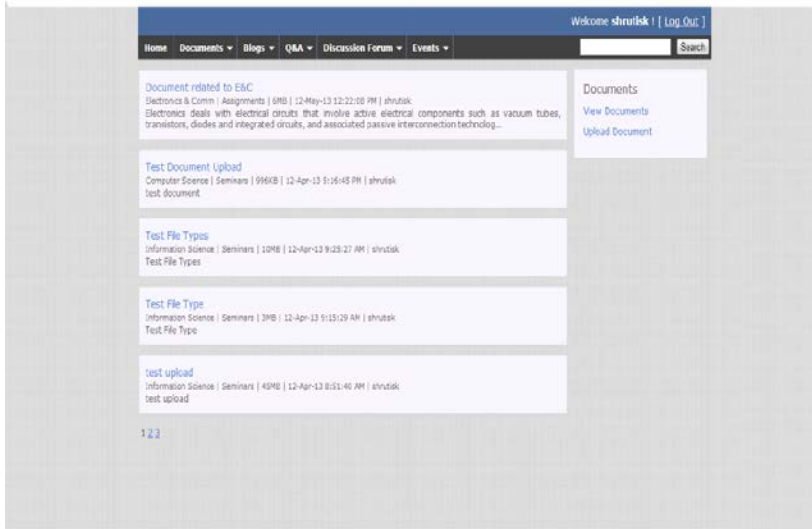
Welcome shrutisk ! [ Log Out ]

Home Documents ▾ Blogs ▾ Q&A ▾ Discussion Forum ▾ Events ▾

Search

Document related to E&C
Electronics & Comm | Assignments | 6MB | 12-May-13 12:22:08 PM | shrutisk
Electronics deals with electrical circuits that involve active electrical components such as vacuum tubes, transistors, diodes and integrated circuits, and associated passive interconnection technolog...

Test Document Upload
Computer Science | Seminars | 996KB | 12-Apr-13 5:16:45 PM | shrutisk
test document

Test File Types
Information Science | Seminars | 10MB | 12-Apr-13 9:25:27 AM | shrutisk
Test File Types

Test File Type
Information Science | Seminars | 3MB | 12-Apr-13 9:15:29 AM | shrutisk
Test File Type

test upload
Information Science | Seminars | 45MB | 12-Apr-13 8:51:40 AM | shrutisk
test upload

1 2 3

Documents
View Documents
Upload Document